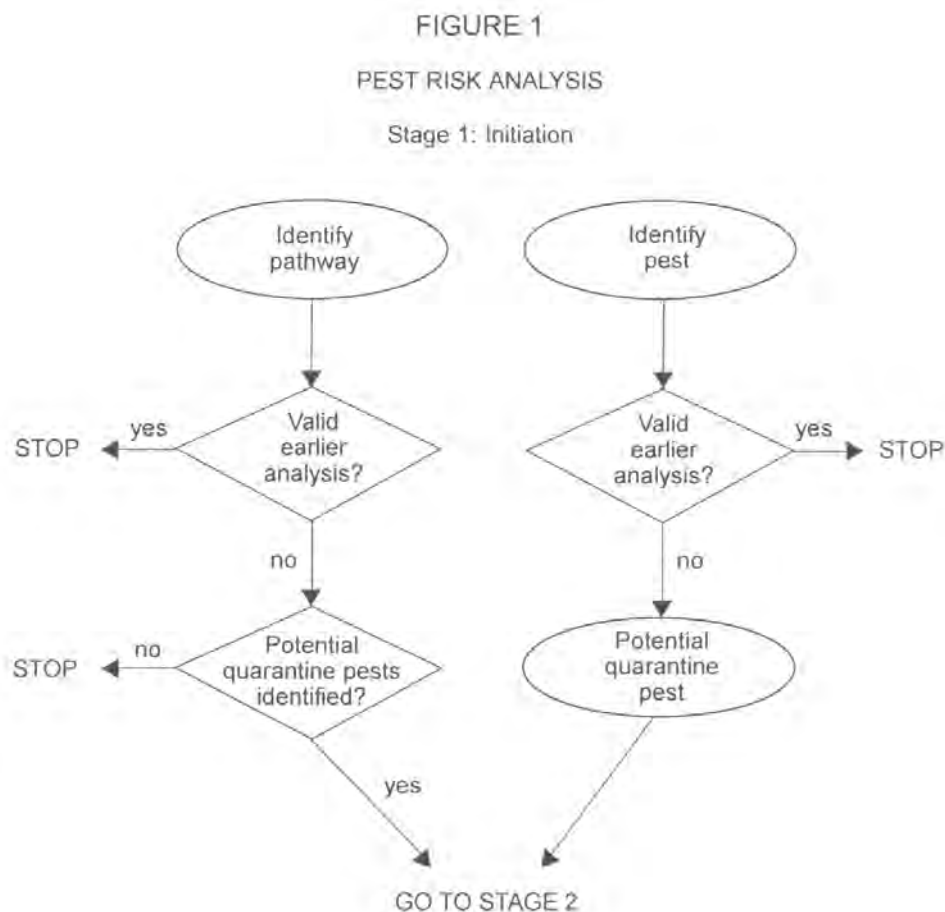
FIGURE 1

PEST RISK ANALYSIS

Stage 1: Initiation

Identify pathway

Identify pest

STOP

yes

Valid earlier analysis?

Valid earlier analysis?

yes

STOP

no

no

STOP

no

Potential quarantine pests identified?

Potential quarantine pest

yes

GO TO STAGE 2